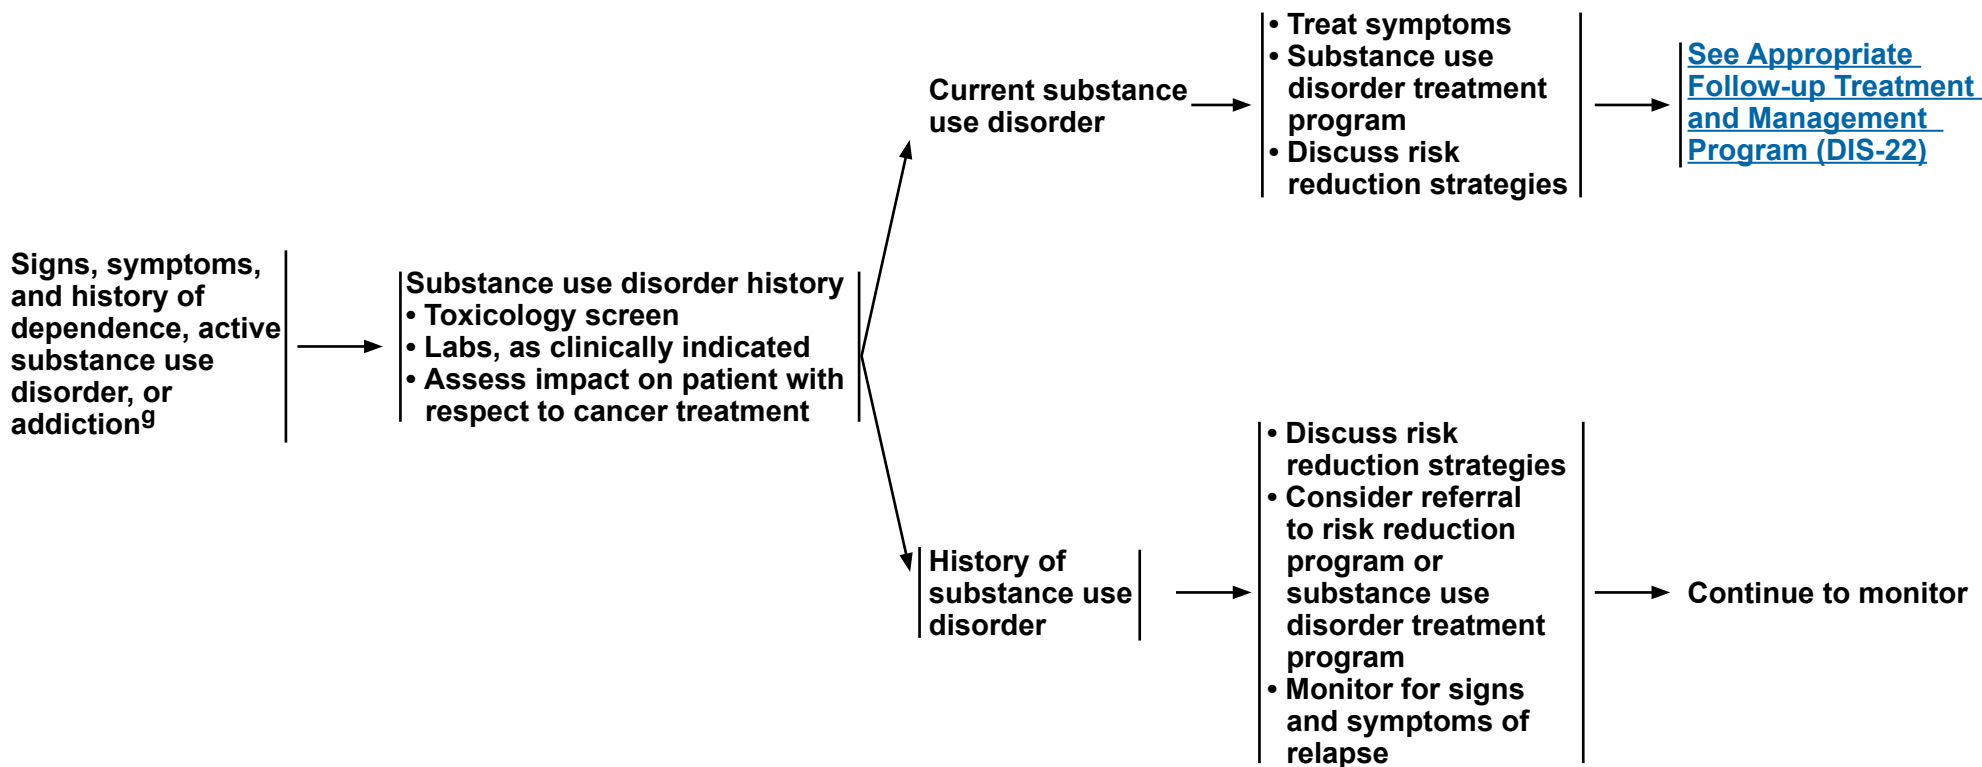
Signs, symptoms, and history of dependence, active substance use disorder, or addiction$^{g}$

Substance use disorder history
• Toxicology screen
• Labs, as clinically indicated
• Assess impact on patient with respect to cancer treatment

Current substance use disorder

• Treat symptoms
• Substance use disorder treatment program
• Discuss risk reduction strategies

See Appropriate Follow-up Treatment and Management Program (DIS-22)

History of substance use disorder

• Discuss risk reduction strategies
• Consider referral to risk reduction program or substance use disorder treatment program
• Monitor for signs and symptoms of relapse

Continue to monitor